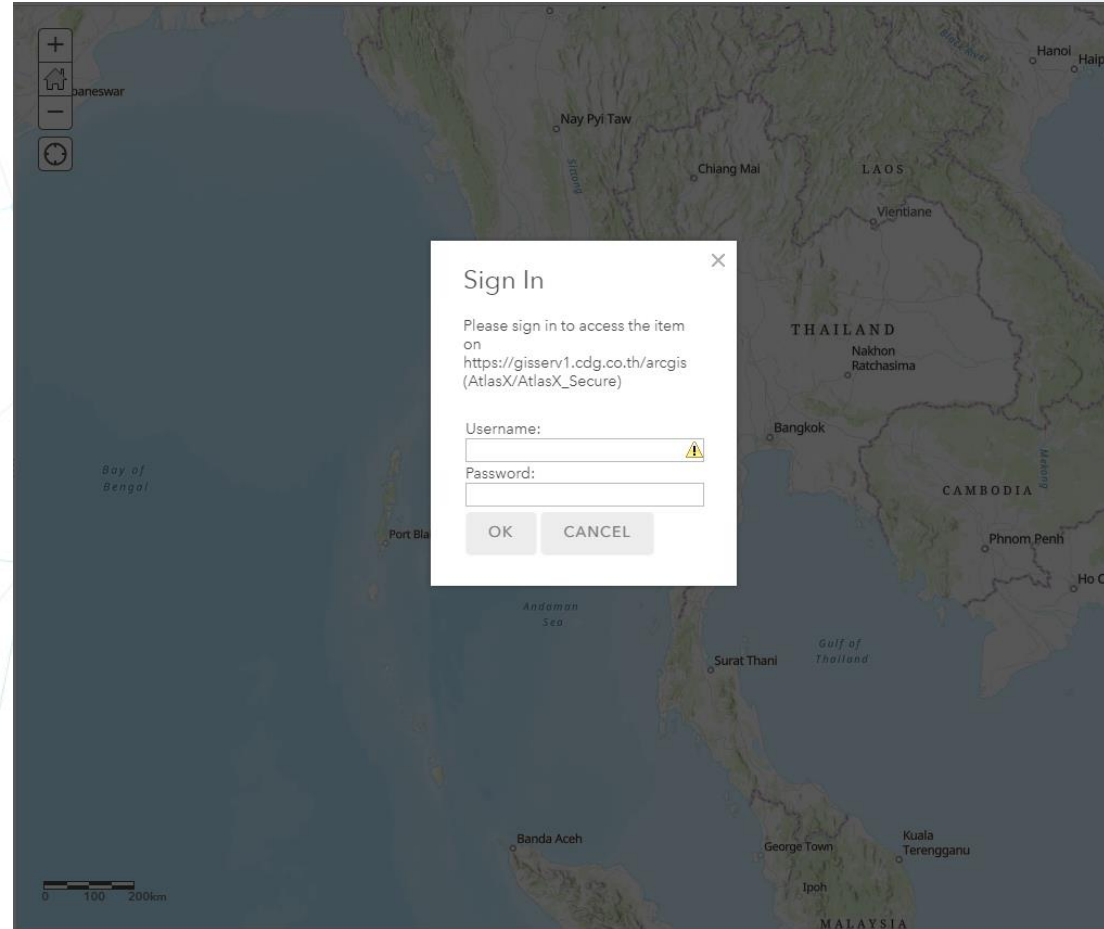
+
−
baneswar
Nay Pyi Taw
Sittang
Chiang Mai
LAOS
Hanoi
Haip
Vientiane

Sign In

Please sign in to access the item on https://gisserv1.cdg.co.th/arcgis (AtlasX/AtlasX_Secure)

Username:
Password:
OK
CANCEL

THAILAND
Nakhon Ratchasima
Bangkok
Bay of Bengal
Port Bla
CAMBODIA
Mekong
Phnom Penh
Ho C
Andaman Sea
Gulf of Thailand
Surat Thani
Banda Aceh
George Town
Kuala Terengganu
Ipoh
MALAYSIA
0 100 200km